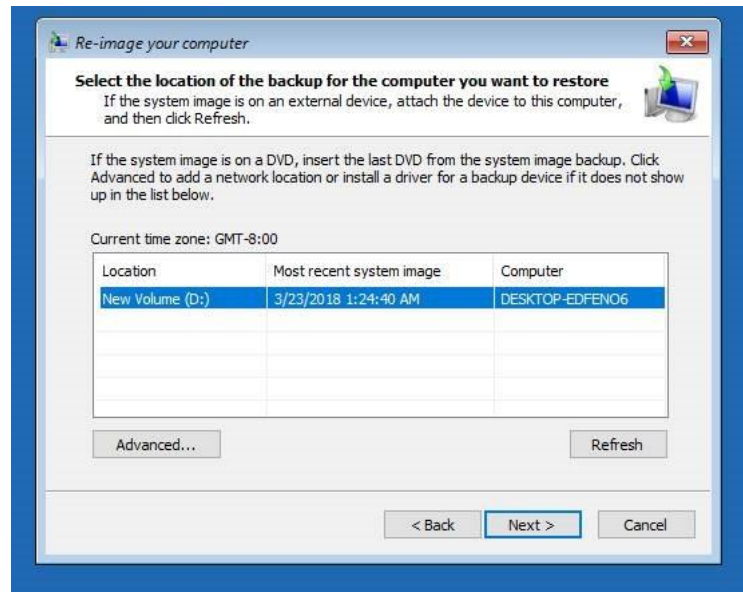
Re-image your computer

Select the location of the backup for the computer you want to restore
If the system image is on an external device, attach the device to this computer, and then click Refresh.

If the system image is on a DVD, insert the last DVD from the system image backup. Click Advanced to add a network location or install a driver for a backup device if it does not show up in the list below.

Current time zone: GMT-8:00

| Location | Most recent system image | Computer |
|---|---|---|
| New Volume (D:) | 3/23/2018 1:24:40 AM | DESKTOP-EDFENO6 |

Advanced...

Refresh

< Back

Next >

Cancel